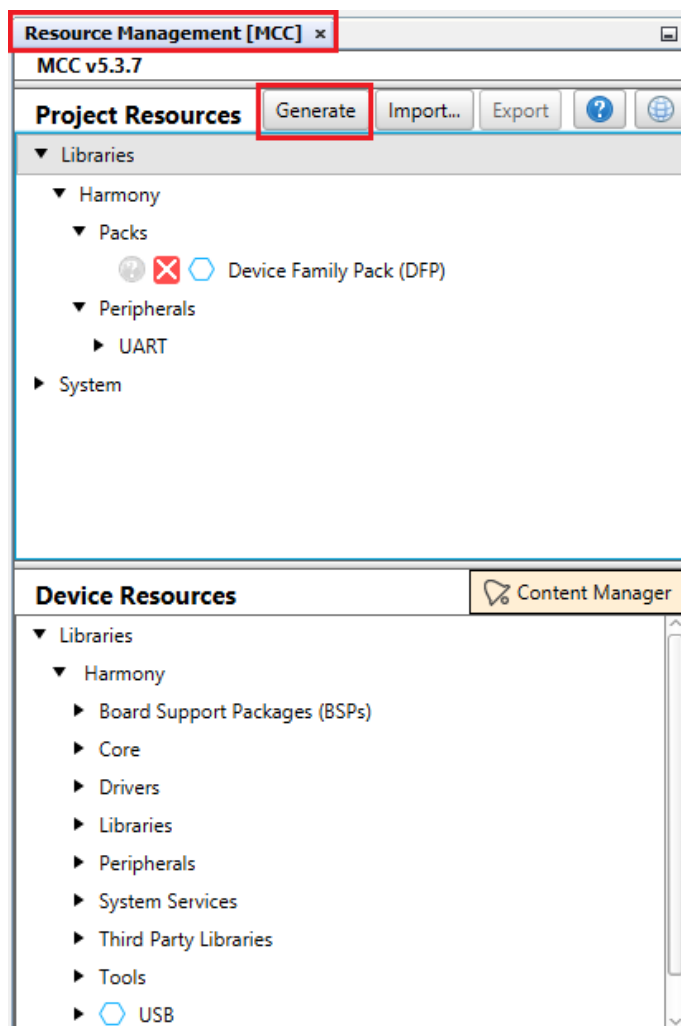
Resource Management [MCC] ×

MCC v5.3.7

Project Resources

Generate

Import...

Export

Libraries

Harmony

Packs

Device Family Pack (DFP)

Peripherals

UART

System

Device Resources

Content Manager

Libraries

Harmony

Board Support Packages (BSPs)

Core

Drivers

Libraries

Peripherals

System Services

Third Party Libraries

Tools

USB